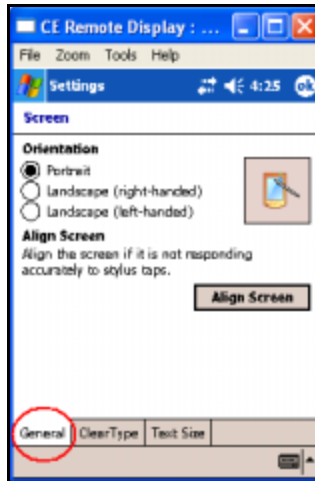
CE Remote Display : ...

File Zoom Tools Help

Settings 4:25 ok

Screen

Orientation

Portrait

Landscape (right-handed)

Landscape (left-handed)

Align Screen

Align the screen if it is not responding accurately to stylus taps.

Align Screen

General | ClearType | Text Size